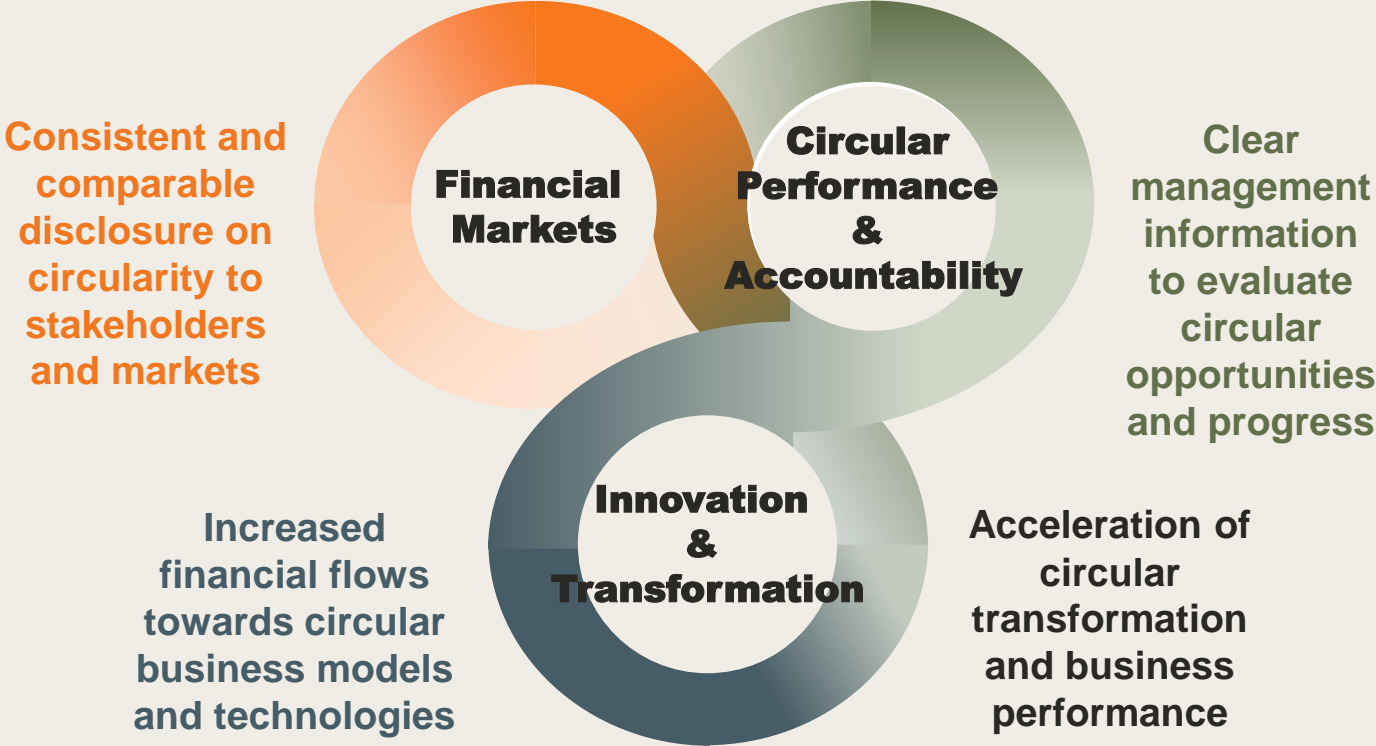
Consistent and comparable disclosure on circularity to stakeholders and markets

Financial Markets

Circular Performance & Accountability

Clear management information to evaluate circular opportunities and progress

Innovation & Transformation

Increased financial flows towards circular business models and technologies

Acceleration of circular transformation and business performance